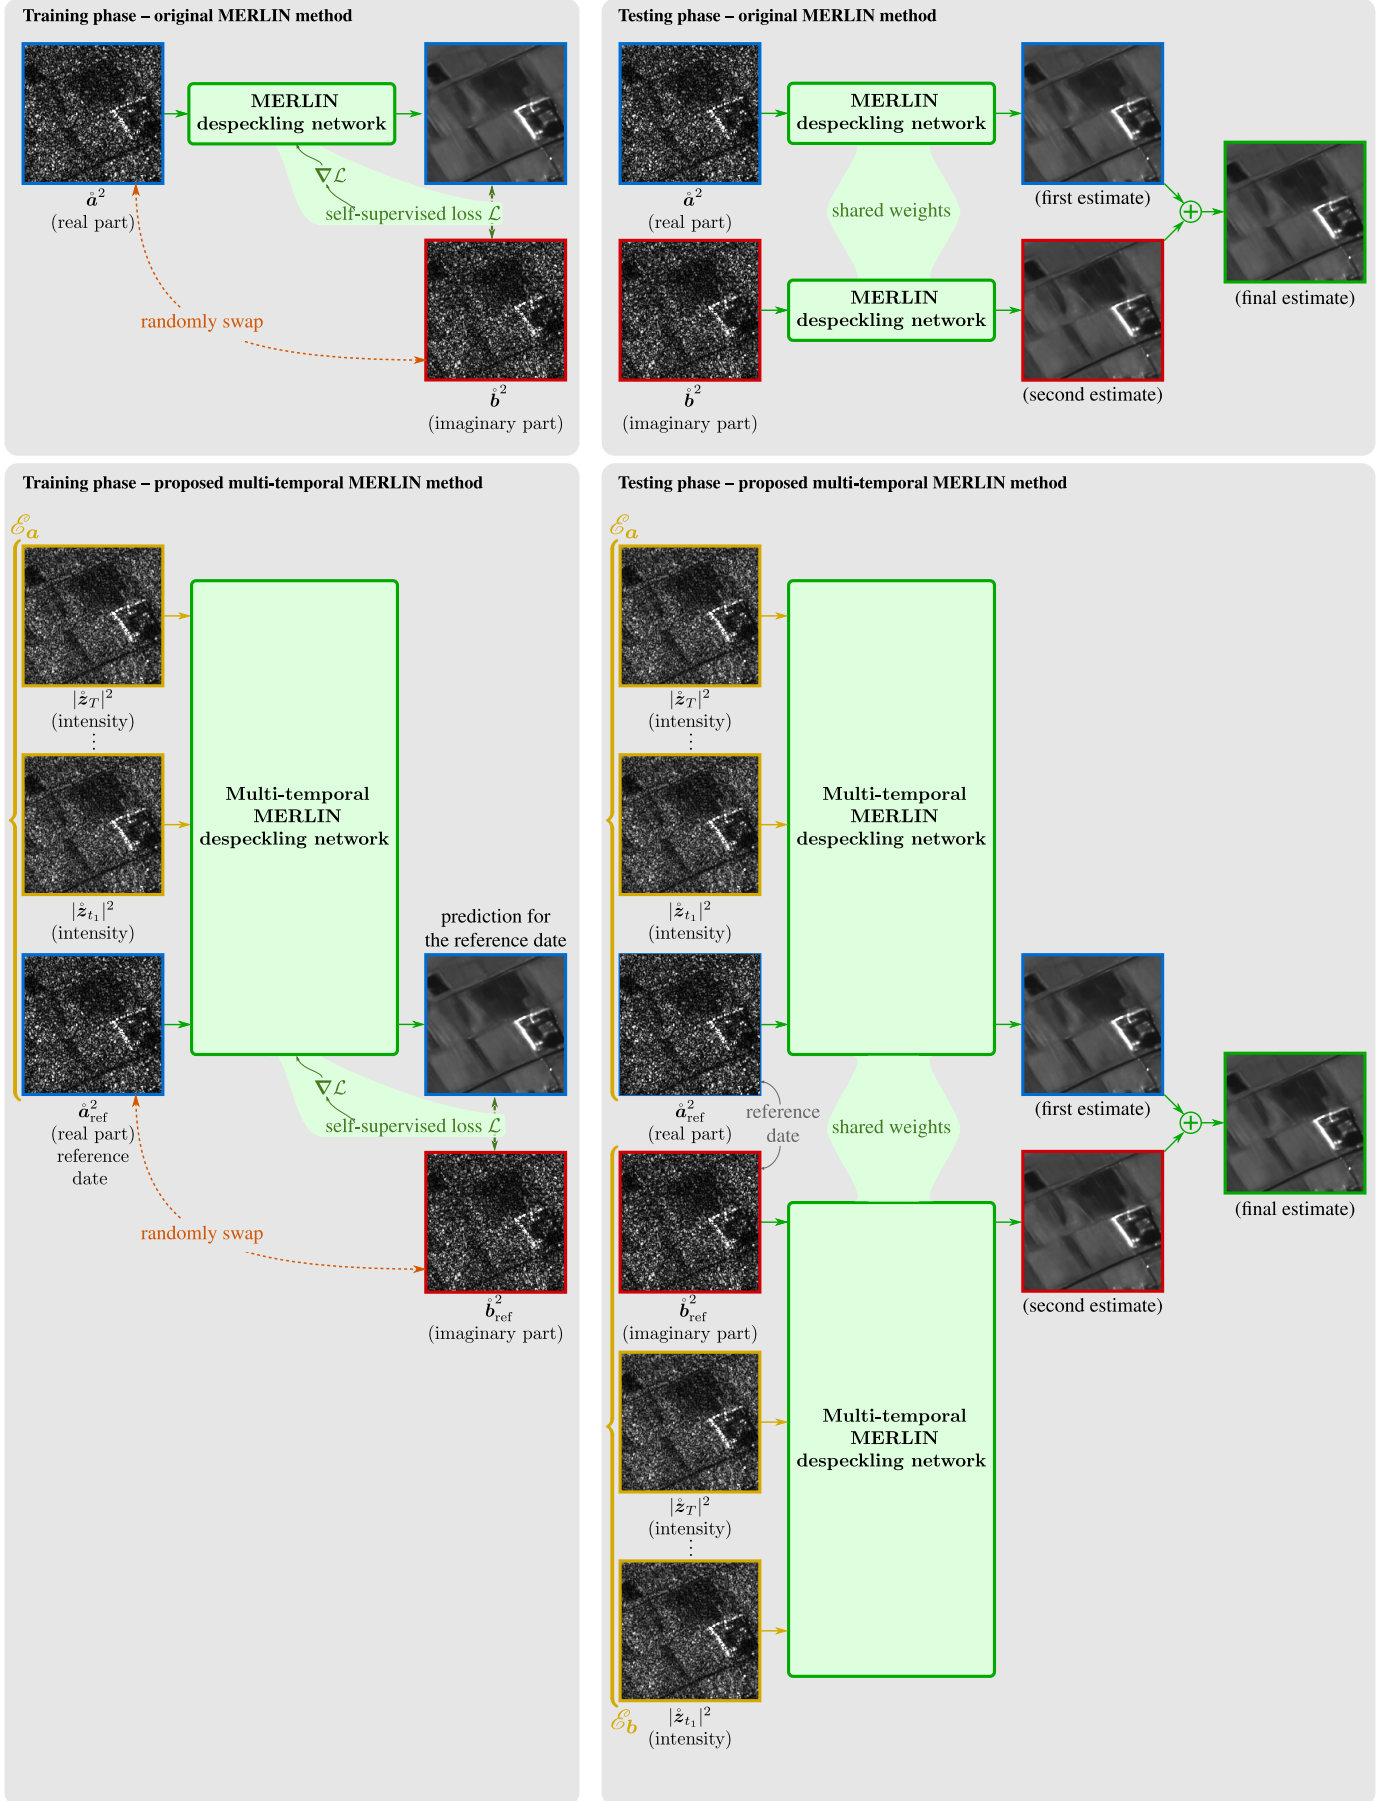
Training phase – original MERLIN method

MERLIN despeckling network

$\nabla\mathcal{L}$

self-supervised loss $\mathcal{L}$

$\mathring{a}^2$
(real part)

randomly swap

$\mathring{b}^2$
(imaginary part)

Testing phase – original MERLIN method

$\mathring{a}^2$
(real part)

MERLIN despeckling network

shared weights

MERLIN despeckling network

$\mathring{b}^2$
(imaginary part)

(first estimate)

(second estimate)

(final estimate)

Training phase – proposed multi-temporal MERLIN method

$\mathscr{E}_a$

$|\mathring{z}_T|^2$
(intensity)

$\vdots$

$|\mathring{z}_{t_1}|^2$
(intensity)

$\mathring{a}^2_{\text{ref}}$
(real part)
reference date

Multi-temporal MERLIN despeckling network

prediction for the reference date

$\nabla\mathcal{L}$

self-supervised loss $\mathcal{L}$

randomly swap

$\mathring{b}^2_{\text{ref}}$
(imaginary part)

Testing phase – proposed multi-temporal MERLIN method

$\mathscr{E}_a$

$|\mathring{z}_T|^2$
(intensity)

$\vdots$

$|\mathring{z}_{t_1}|^2$
(intensity)

$\mathring{a}^2_{\text{ref}}$
(real part)

reference date

Multi-temporal MERLIN despeckling network

shared weights

(first estimate)

(final estimate)

(second estimate)

$\mathring{b}^2_{\text{ref}}$
(imaginary part)

$|\mathring{z}_T|^2$
(intensity)

$\vdots$

$\mathscr{E}_b$

$|\mathring{z}_{t_1}|^2$
(intensity)

Multi-temporal MERLIN despeckling network